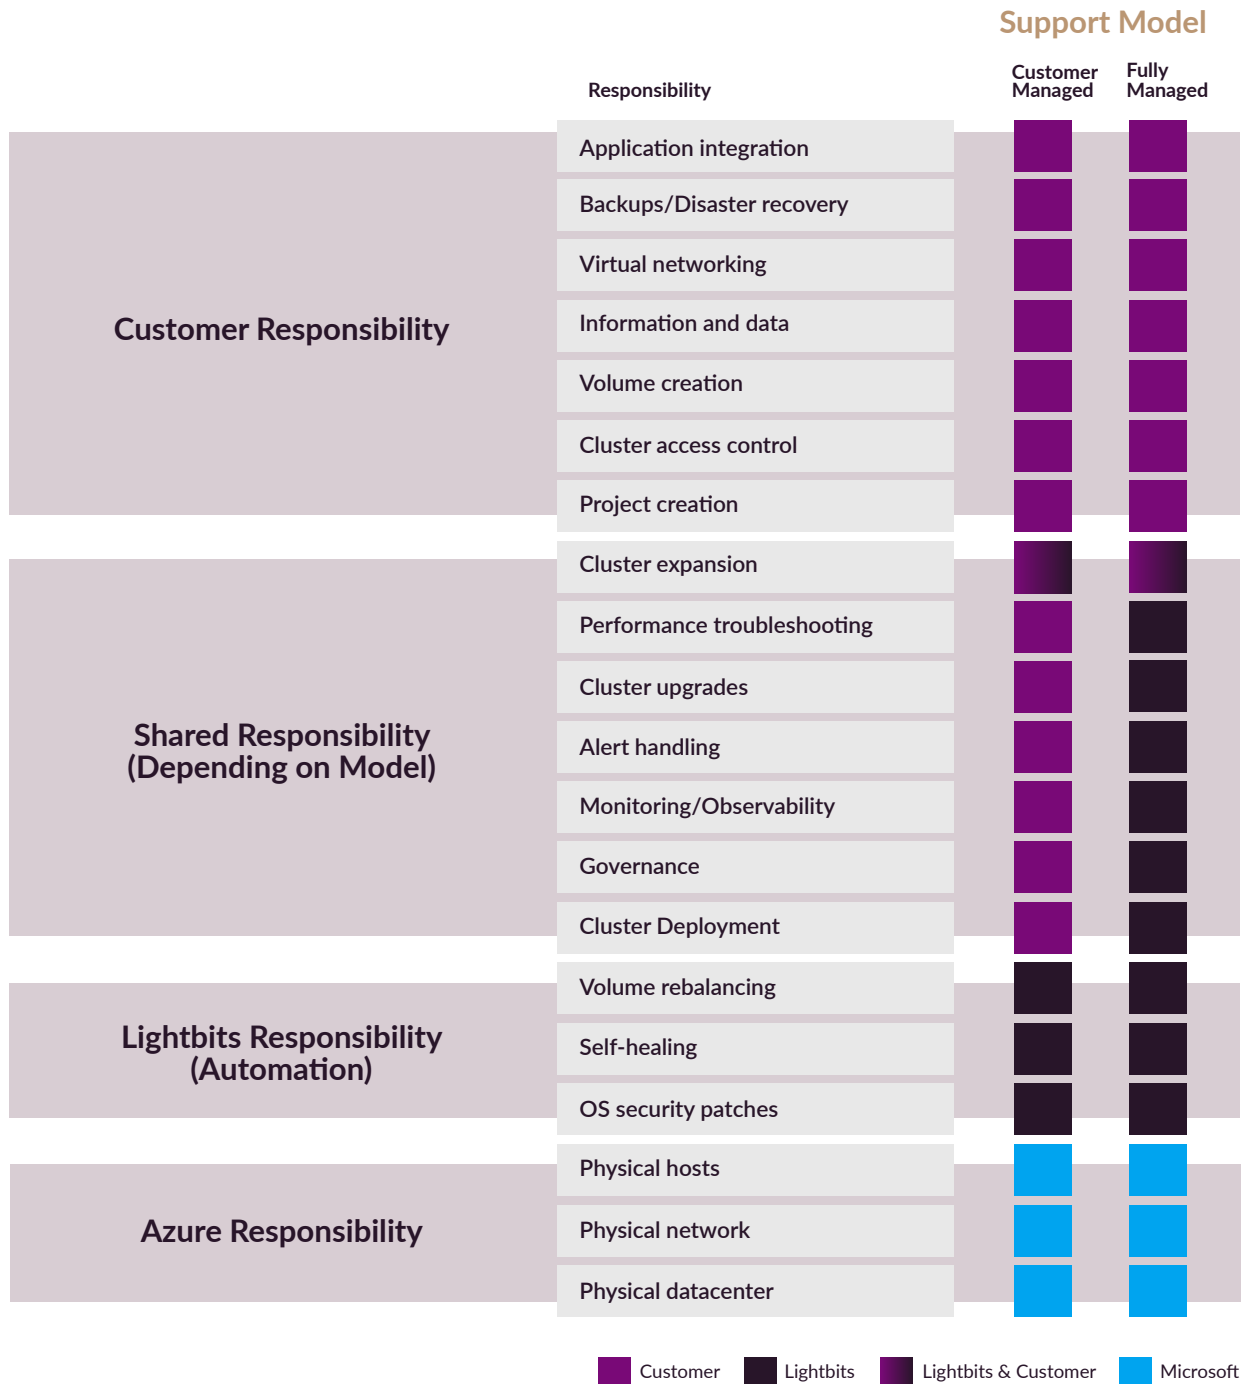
Support Model

Responsibility

Customer Managed

Fully Managed

Customer Responsibility

Application integration
Backups/Disaster recovery
Virtual networking
Information and data
Volume creation
Cluster access control
Project creation

Shared Responsibility (Depending on Model)

Cluster expansion
Performance troubleshooting
Cluster upgrades
Alert handling
Monitoring/Observability
Governance
Cluster Deployment

Lightbits Responsibility (Automation)

Volume rebalancing
Self-healing
OS security patches

Azure Responsibility

Physical hosts
Physical network
Physical datacenter

Customer Lightbits Lightbits & Customer Microsoft